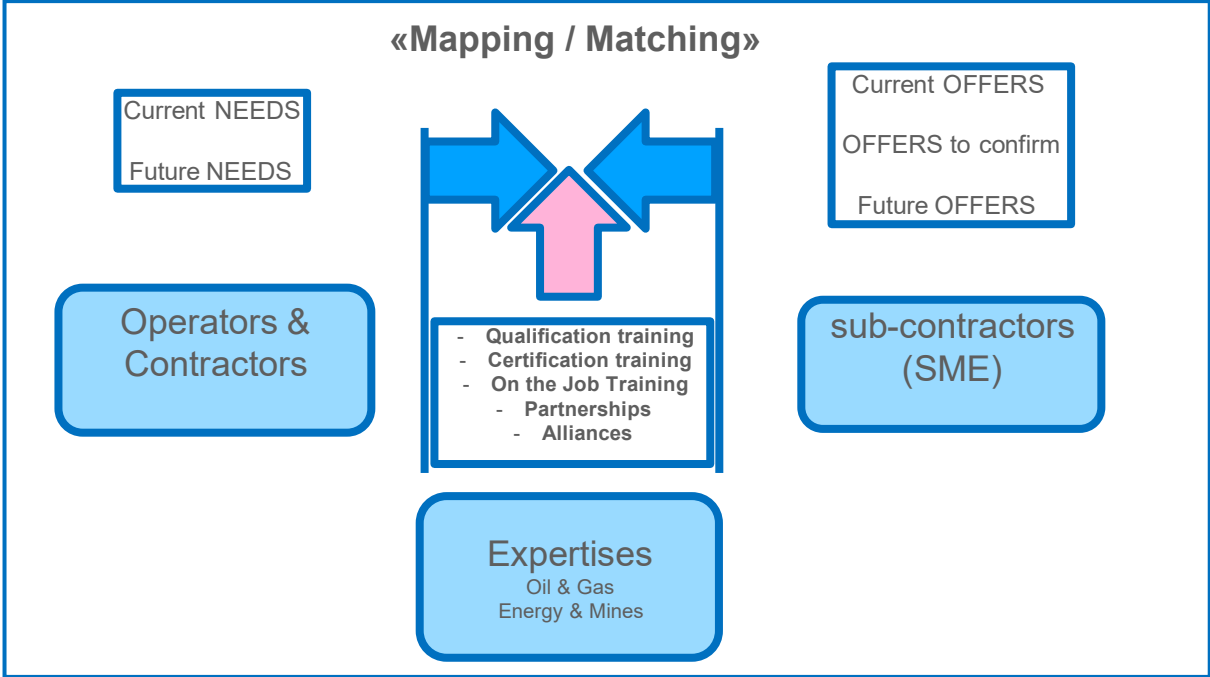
«Mapping / Matching»

Current NEEDS

Future NEEDS

Current OFFERS

OFFERS to confirm

Future OFFERS

Operators & Contractors

- Qualification training
- Certification training
- On the Job Training
- Partnerships
- Alliances

sub-contractors (SME)

Expertises
Oil & Gas
Energy & Mines